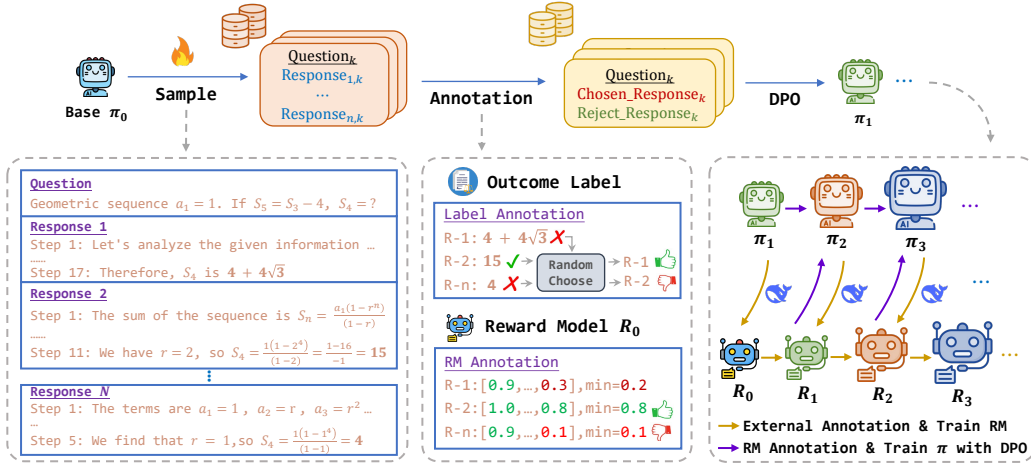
Base $\pi_0$

Sample

Question$_k$
Response$_{1,k}$
...
Response$_{n,k}$

Annotation

Question$_k$
Chosen_Response$_k$
Reject_Response$_k$

DPO

$\pi_1$

...

Question
Geometric sequence $a_1 = 1$. If $S_5 = S_3 - 4$, $S_4 = ?$

Response 1
Step 1: Let's analyze the given information …
……
Step 17: Therefore, $S_4$ is $4 + 4\sqrt{3}$

Response 2
Step 1: The sum of the sequence is $S_n = \frac{a_1(1-r^n)}{(1-r)}$
……
Step 11: We have $r = 2$, so $S_4 = \frac{1(1-2^4)}{(1-2)} = \frac{1-16}{-1} = 15$

⋮

Response N
Step 1: The terms are $a_1 = 1$, $a_2 = r$, $a_3 = r^2$ …
……
Step 5: We find that $r = 1$, so $S_4 = \frac{1(1-1^4)}{(1-1)} = 4$

Outcome Label

Label Annotation
R-1: $4 + 4\sqrt{3}$
R-2: 15
R-n: 4
Random Choose
R-1
R-2

Reward Model $R_0$

RM Annotation
R-1:[0.9,…,0.3],min=0.2
R-2:[1.0,…,0.8],min=0.8
R-n:[0.9,…,0.1],min=0.1

$\pi_1$
$\pi_2$
$\pi_3$
...
$R_0$
$R_1$
$R_2$
$R_3$
...

External Annotation & Train RM
RM Annotation & Train $\pi$ with DPO